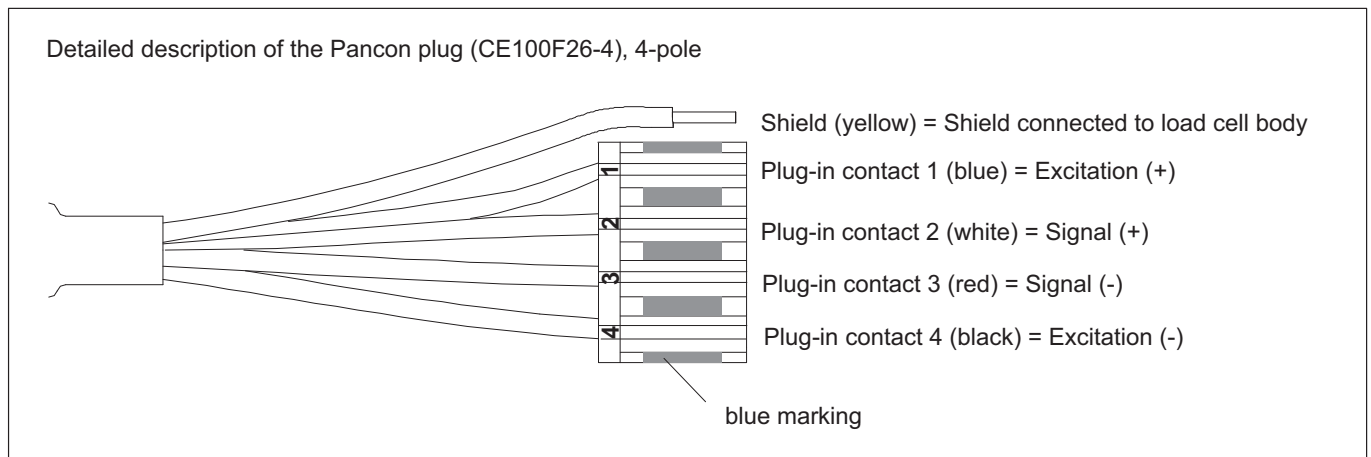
Detailed description of the Pancon plug (CE100F26-4), 4-pole

Shield (yellow) = Shield connected to load cell body

1

Plug-in contact 1 (blue) = Excitation (+)

2

Plug-in contact 2 (white) = Signal (+)

3

Plug-in contact 3 (red) = Signal (-)

4

Plug-in contact 4 (black) = Excitation (-)

blue marking